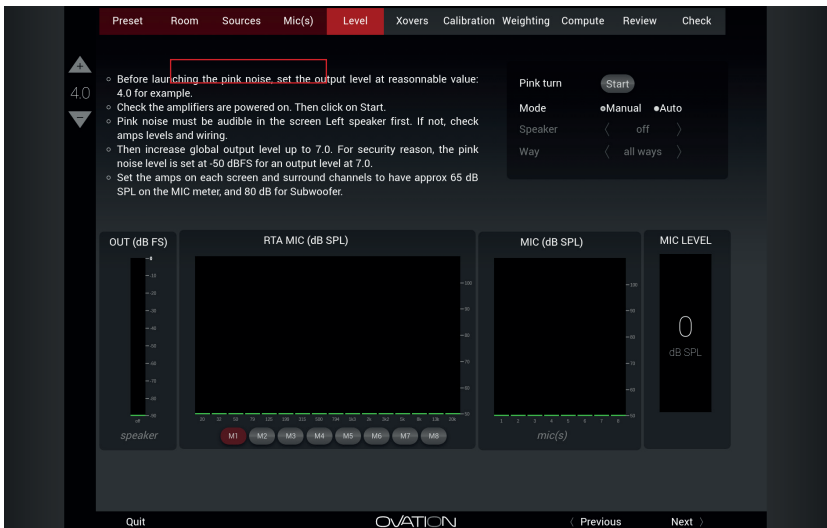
Preset Room Sources Mic(s) Level Xovers Calibration Weighting Compute Review Check

4.0

◦ Before launching the pink noise, set the output level at reasonnable value: 4.0 for example.
◦ Check the amplifiers are powered on. Then click on Start.
◦ Pink noise must be audible in the screen Left speaker first. If not, check amps levels and wiring.
◦ Then increase global output level up to 7.0. For security reason, the pink noise level is set at -50 dBFS for an output level at 7.0.
◦ Set the amps on each screen and surround channels to have approx 65 dB SPL on the MIC meter, and 80 dB for Subwoofer.

Pink turn Start
Mode Manual Auto
Speaker ⟨ off ⟩
Way ⟨ all ways ⟩

OUT (dB FS)
RTA MIC (dB SPL)
MIC (dB SPL)
MIC LEVEL

0
dB SPL

speaker
M1 M2 M3 M4 M5 M6 M7 M8
mic(s)

Quit
OVATION
⟨ Previous
Next ⟩